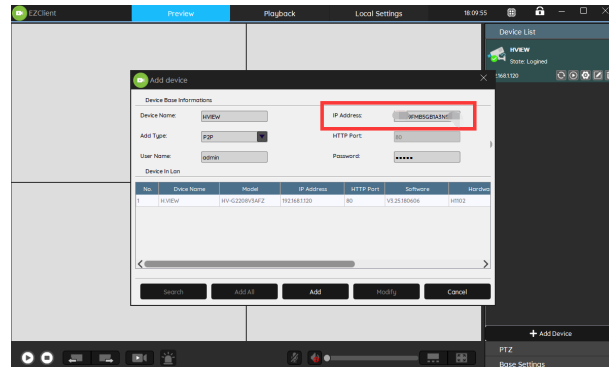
EZClient
Preview
Playback
Local Settings
18:09:55

Device List
HVIEW
State: Logined
192.168.1.120

Add device
Device Base Informations
Device Name: HVIEW
IP Address: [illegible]
Add Type: P2P
HTTP Port: 80
User Name: admin
Password: •••••
Device In Lan

| No. | Dvice Name | Model | IP Address | HTTP Port | Software | Hardwa |
|---|---|---|---|---|---|---|
| 1 | H.VIEW | HV-G2208V3AFZ | 192.168.1.120 | 80 | V3.25.180606 | H1102 |

Search
Add All
Add
Modify
Cancel

+ Add Device
PTZ
Base Settings